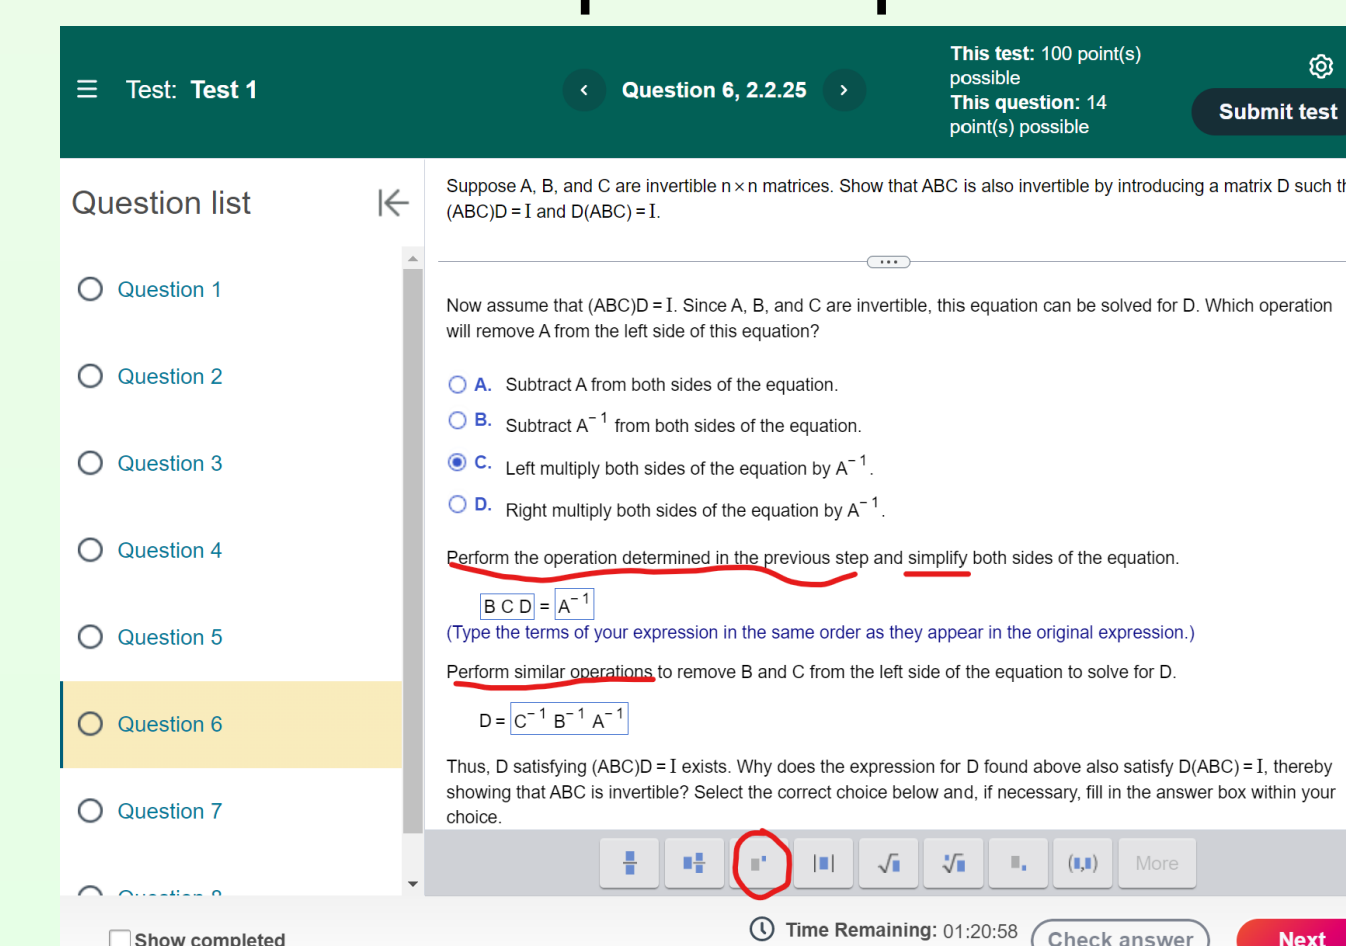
Test: Test 1

Question 6, 2.2.25

This test: 100 point(s) possible
This question: 14 point(s) possible

Submit test

Question list

Question 1

Question 2

Question 3

Question 4

Question 5

Question 6

Question 7

Question 8

Suppose A, B, and C are invertible n × n matrices. Show that ABC is also invertible by introducing a matrix D such th (ABC)D = I and D(ABC) = I.

Now assume that (ABC)D = I. Since A, B, and C are invertible, this equation can be solved for D. Which operation will remove A from the left side of this equation?

A. Subtract A from both sides of the equation.

B. Subtract $A^{-1}$ from both sides of the equation.

C. Left multiply both sides of the equation by $A^{-1}$.

D. Right multiply both sides of the equation by $A^{-1}$.

Perform the operation determined in the previous step and simplify both sides of the equation.

B C D = $A^{-1}$

(Type the terms of your expression in the same order as they appear in the original expression.)

Perform similar operations to remove B and C from the left side of the equation to solve for D.

D = $C^{-1}B^{-1}A^{-1}$

Thus, D satisfying (ABC)D = I exists. Why does the expression for D found above also satisfy D(ABC) = I, thereby showing that ABC is invertible? Select the correct choice below and, if necessary, fill in the answer box within your choice.

More

Show completed

Time Remaining: 01:20:58

Check answer

Next